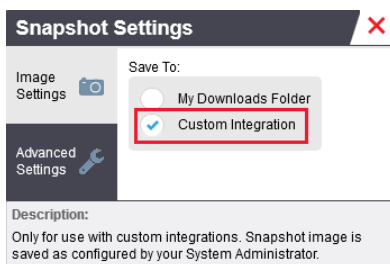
Snapshot Settings

Image Settings

Advanced Settings

Save To:

My Downloads Folder

Custom Integration

Description:

Only for use with custom integrations. Snapshot image is saved as configured by your System Administrator.